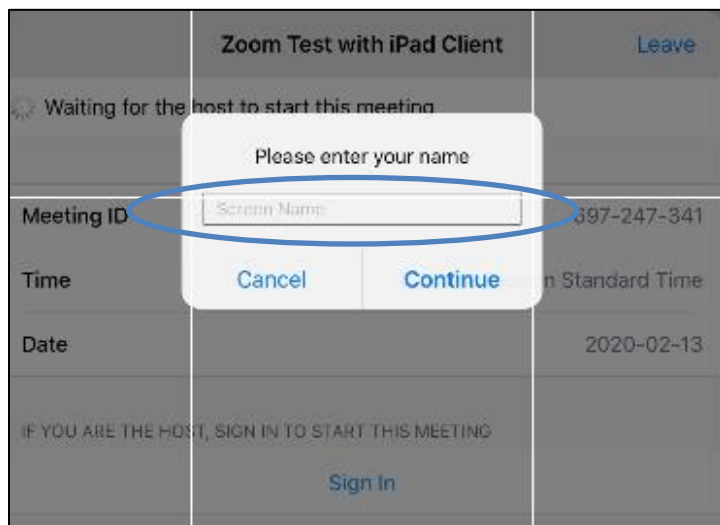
Zoom Test with iPad Client

Leave

Waiting for the host to start this meeting

Please enter your name

Screen Name

Meeting ID

397-247-341

Time

Cancel

Continue

n Standard Time

Date

2020-02-13

IF YOU ARE THE HOST, SIGN IN TO START THIS MEETING

Sign In